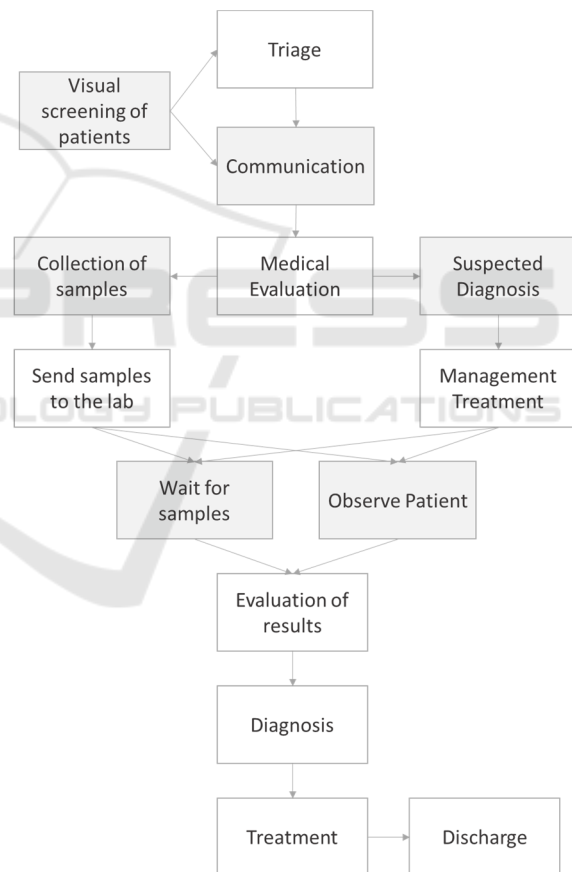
Triage

Visual screening of patients

Communication

Collection of samples

Medical Evaluation

Suspected Diagnosis

Send samples to the lab

Management Treatment

Wait for samples

Observe Patient

Evaluation of results

Diagnosis

Treatment

Discharge

PRESS
OLOGY PUBLICATIONS